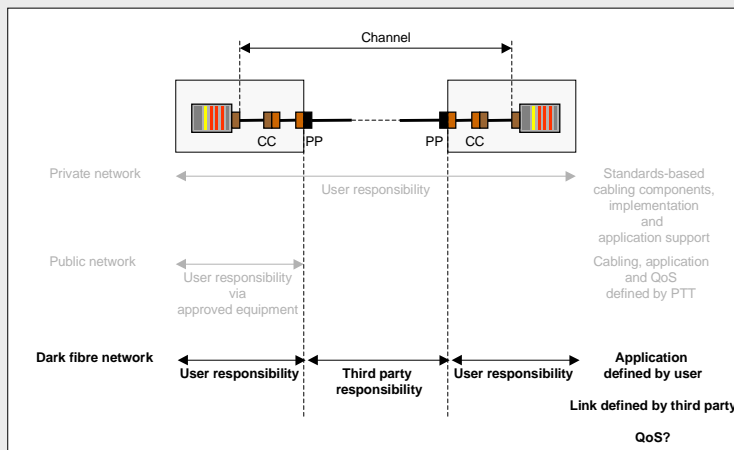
Channel

CC PP PP CC

Private network

User responsibility

Standards-based cabling components, implementation and application support

Public network

User responsibility via approved equipment

Cabling, application and QoS defined by PTT

Dark fibre network

User responsibility

Third party responsibility

User responsibility

Application defined by user

Link defined by third party

QoS?